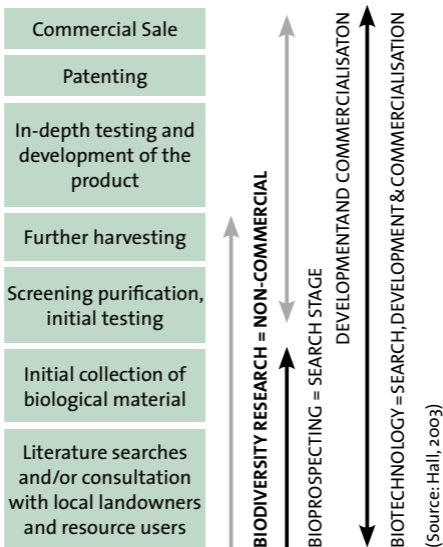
Commercial Sale

Patenting

In-depth testing and development of the product

Further harvesting

Screening purification, initial testing

Initial collection of biological material

Literature searches and/or consultation with local landowners and resource users

BIODIVERSITY RESEARCH = NON-COMMERCIAL

BIOPROSPECTING = SEARCH STAGE

DEVELOPMENTAND COMMERCIALISATON

BIOTECHNOLOGY =SEARCH,DEVELOPMENT& COMMERCIALISATION

(Source: Hall, 2003)